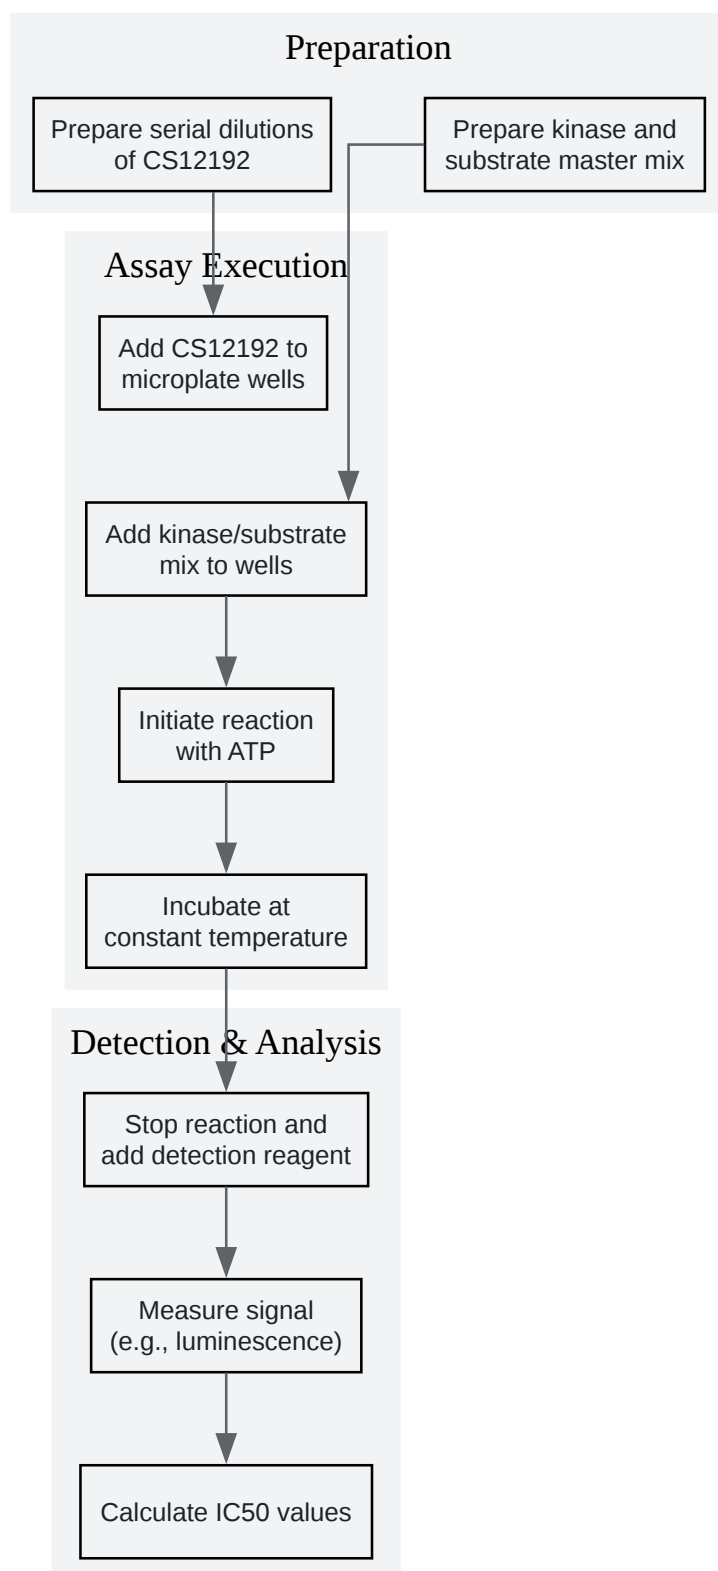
Preparation

Prepare serial dilutions of CS12192

Prepare kinase and substrate master mix

Assay Execution

Add CS12192 to microplate wells

Add kinase/substrate mix to wells

Initiate reaction with ATP

Incubate at constant temperature

Detection & Analysis

Stop reaction and add detection reagent

Measure signal (e.g., luminescence)

Calculate IC50 values